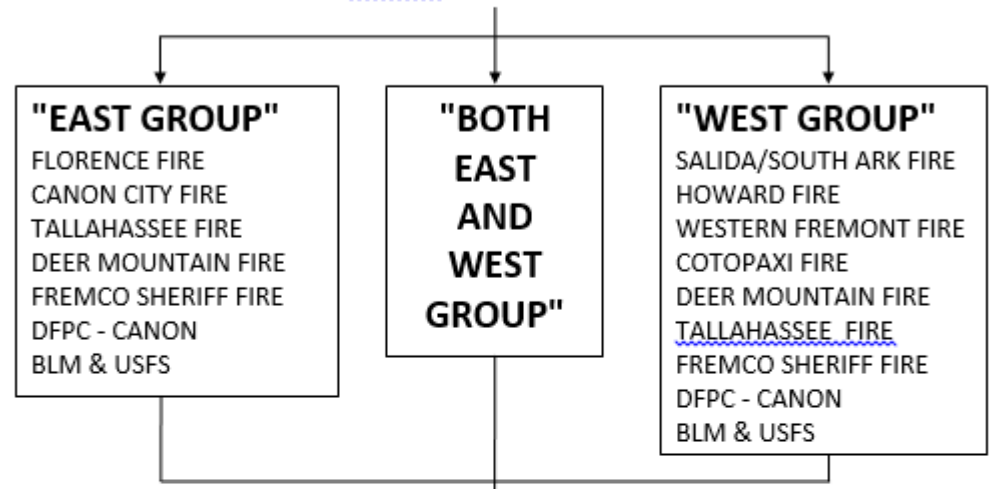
"EAST GROUP"
FLORENCE FIRE
CANON CITY FIRE
TALLAHASSEE FIRE
DEER MOUNTAIN FIRE
FREMCO SHERIFF FIRE
DFPC - CANON
BLM & USFS

"BOTH EAST AND WEST GROUP"

"WEST GROUP"
SALIDA/SOUTH ARK FIRE
HOWARD FIRE
WESTERN FREMONT FIRE
COTOPAXI FIRE
DEER MOUNTAIN FIRE
TALLAHASSEE FIRE
FREMCO SHERIFF FIRE
DFPC - CANON
BLM & USFS